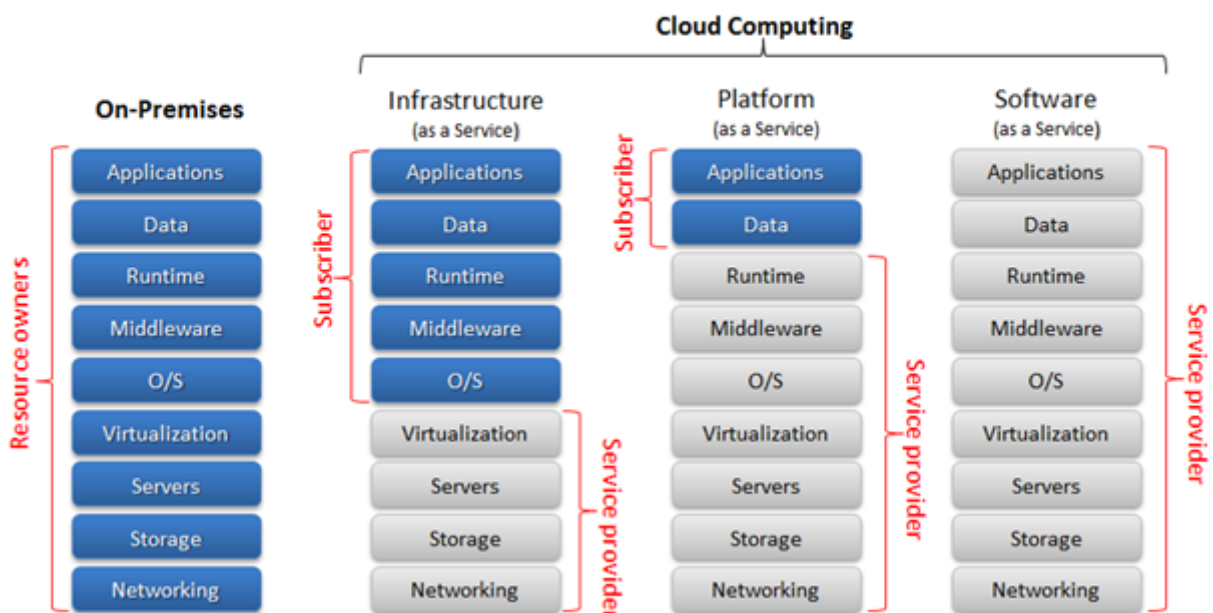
Cloud Computing

On-Premises

Resource owners

Applications
Data
Runtime
Middleware
O/S
Virtualization
Servers
Storage
Networking

Infrastructure
(as a Service)

Subscriber

Applications
Data
Runtime
Middleware
O/S
Virtualization
Servers
Storage
Networking

Service provide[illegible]

Platform
(as a Service)

Subscriber

Applications
Data
Runtime
Middleware
O/S
Virtualization
Servers
Storage
Networking

Service provider

Software
(as a Service)

Applications
Data
Runtime
Middleware
O/S
Virtualization
Servers
Storage
Networking

Service provider